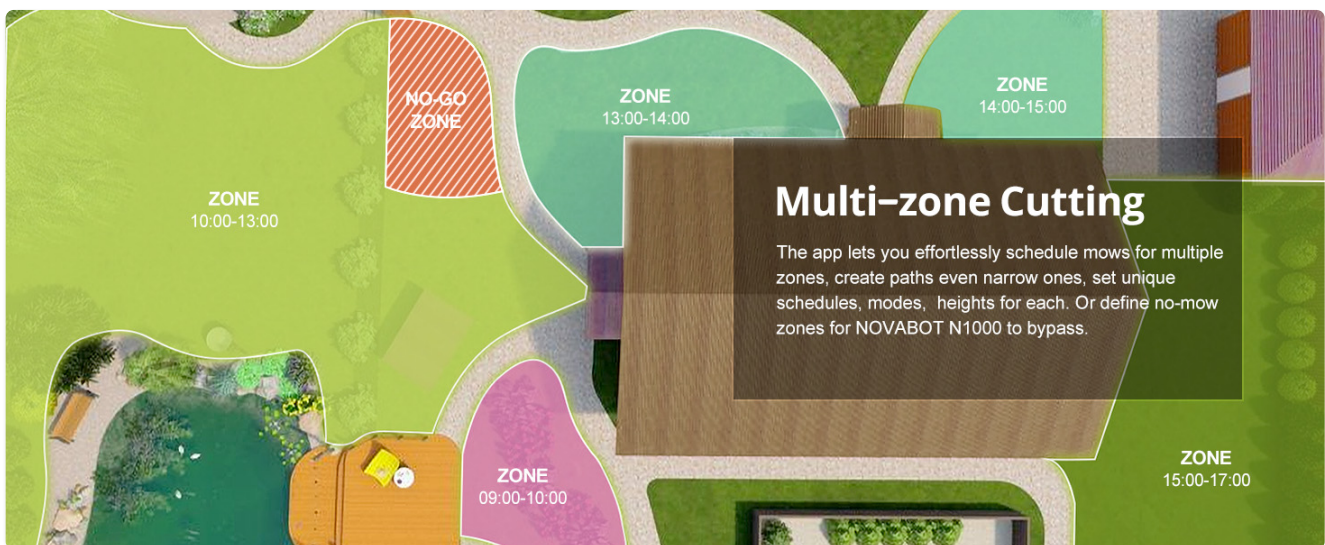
NO-GO ZONE

ZONE
13:00-14:00

ZONE
14:00-15:00

ZONE
10:00-13:00

Multi–zone Cutting

The app lets you effortlessly schedule mows for multiple zones, create paths even narrow ones, set unique schedules, modes,  heights for each. Or define no-mow zones for NOVABOT N1000 to bypass.

ZONE
09:00-10:00

ZONE
15:00-17:00